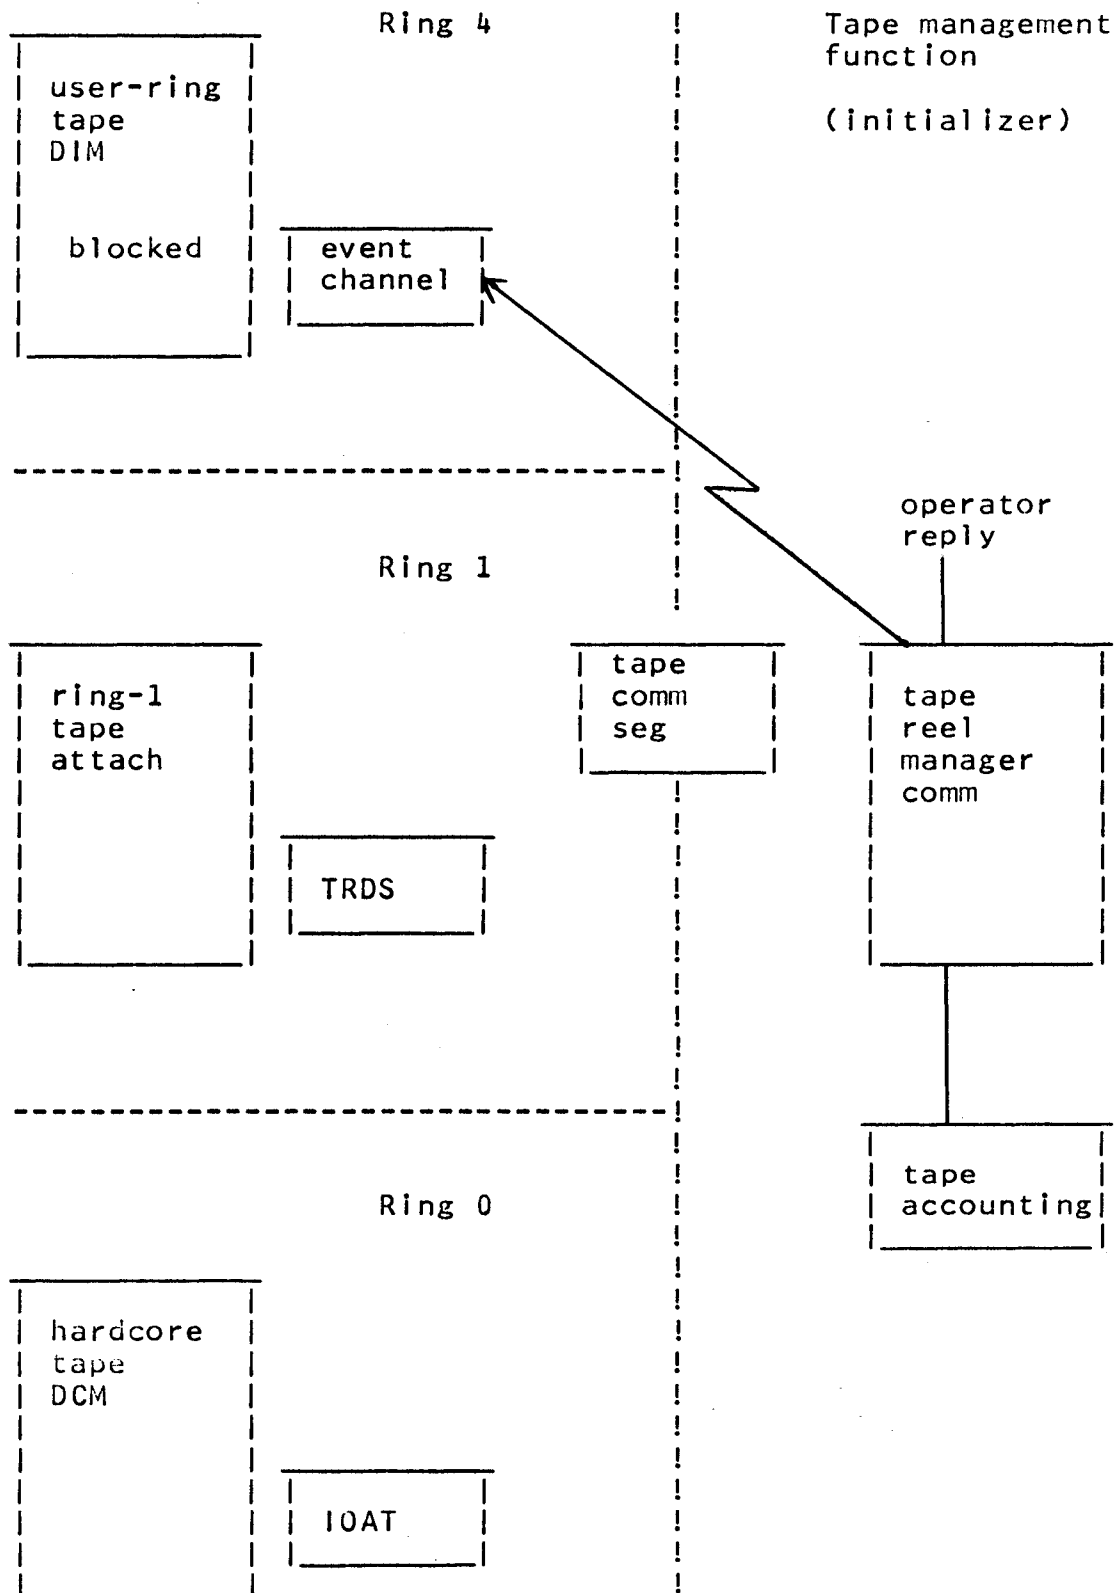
Ring 4

Tape management function

(initializer)

user-ring tape DIM

blocked

event channel

operator reply

Ring 1

ring-1 tape attach

TRDS

tape comm seg

tape reel manager comm

tape accounting

Ring 0

hardcore tape DCM

IOAT